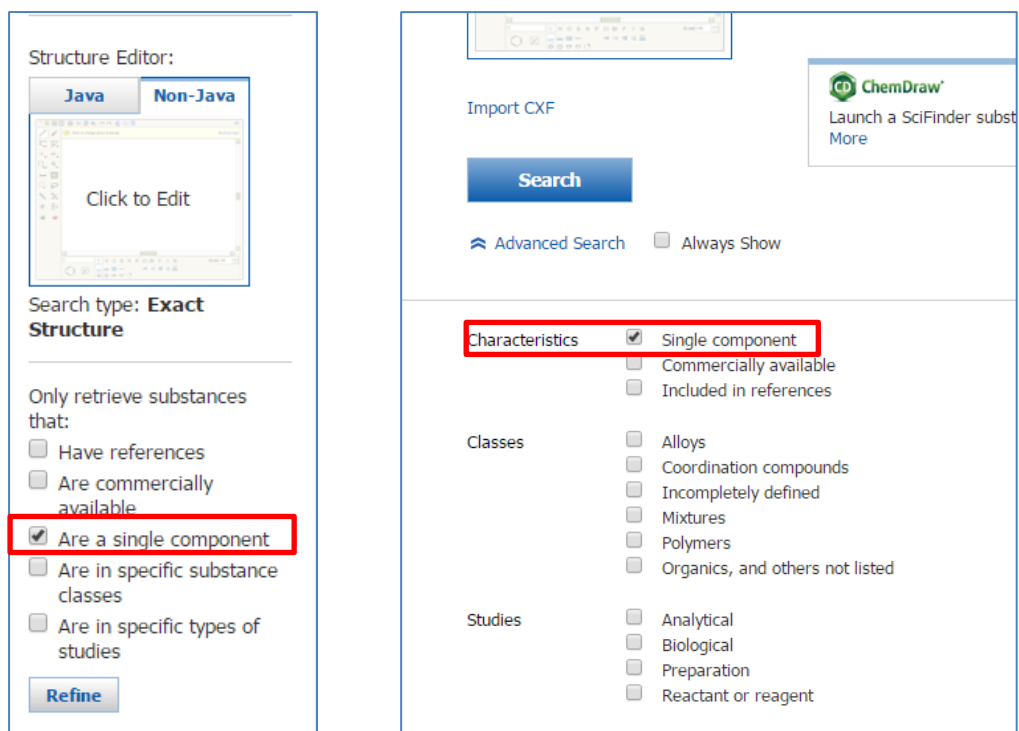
Structure Editor:

Java | Non-Java

Click to Edit

Search type: **Exact Structure**

Only retrieve substances that:

Have references

Are commercially available

Are a single component

Are in specific substance classes

Are in specific types of studies

Refine

Import CXF

ChemDraw

Launch a SciFinder subst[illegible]
More

Search

Advanced Search   Always Show

Characteristics   Single component
Commercially available
Included in references

Classes   Alloys
Coordination compounds
Incompletely defined
Mixtures
Polymers
Organics, and others not listed

Studies   Analytical
Biological
Preparation
Reactant or reagent